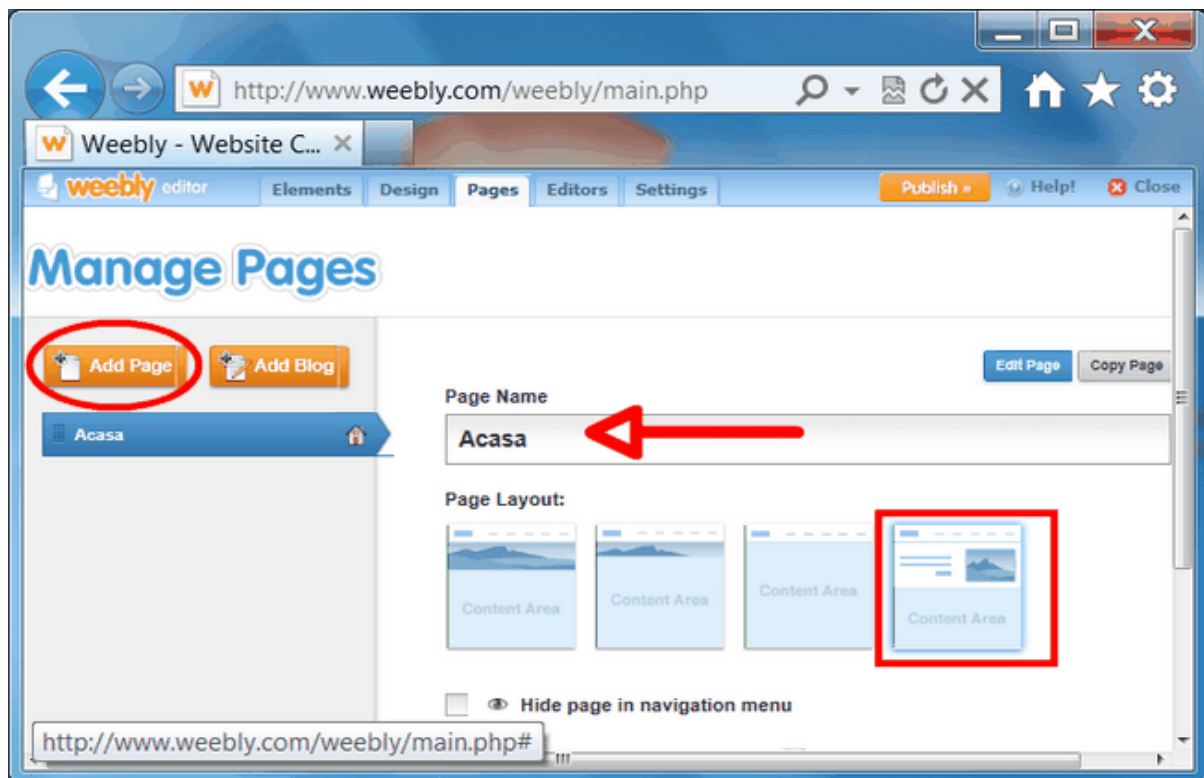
http://www.weebly.com/weebly/main.php

Weebly - Website C...

weebly editor Elements Design Pages Editors Settings Publish » Help! Close

Manage Pages

Add Page Add Blog

Acasa

Edit Page Copy Page

Page Name

Acasa

Page Layout:

Content Area

Content Area

Content Area

Content Area

Hide page in navigation menu

http://www.weebly.com/weebly/main.php#